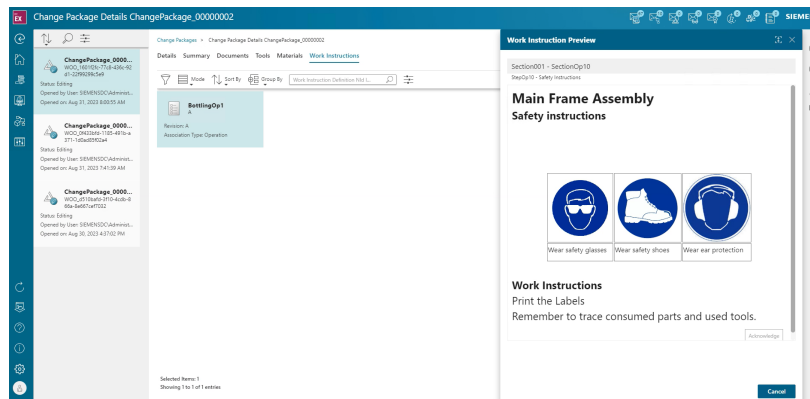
EX Change Package Details ChangePackage_00000002

SIEMENS

ChangePackage_0000...
WOO_1601f2fc-77c8-436c-92d1-22f99286c5e9
Status: Editing
Opened by User: SIEMENSDC\Administ...
Opened on: Aug 31, 2023 8:00:55 AM

ChangePackage_0000...
WOO_0f433bfd-1105-491b-a371-1d0ad0f92a4
Status: Editing
Opened by User: SIEMENSDC\Administ...
Opened on: Aug 31, 2023 7:41:39 AM

ChangePackage_0000...
WOO_d5106efd-3f10-4cdb-868a-8e667caff032
Status: Editing
Opened by User: SIEMENSDC\Administ...
Opened on: Aug 30, 2023 4:37:02 PM

Change Packages > Change Package Details ChangePackage_00000002

Details Summary Documents Tools Materials Work Instructions

Mode Sort By Group By Work Instruction Definition NId I...

BottlingOp1
A
Revision: A
Association Type: Operation

Selected Items: 1
Showing 1 to 1 of 1 entries

Work Instruction Preview

Section001 - SectionOp10
StepOp10 - Safety instructions

Main Frame Assembly
Safety instructions

| Wear safety glasses | Wear safety shoes | Wear ear protection |
|---|---|---|

Work Instructions
Print the Labels
Remember to trace consumed parts and used tools.

Acknowledge

Cancel